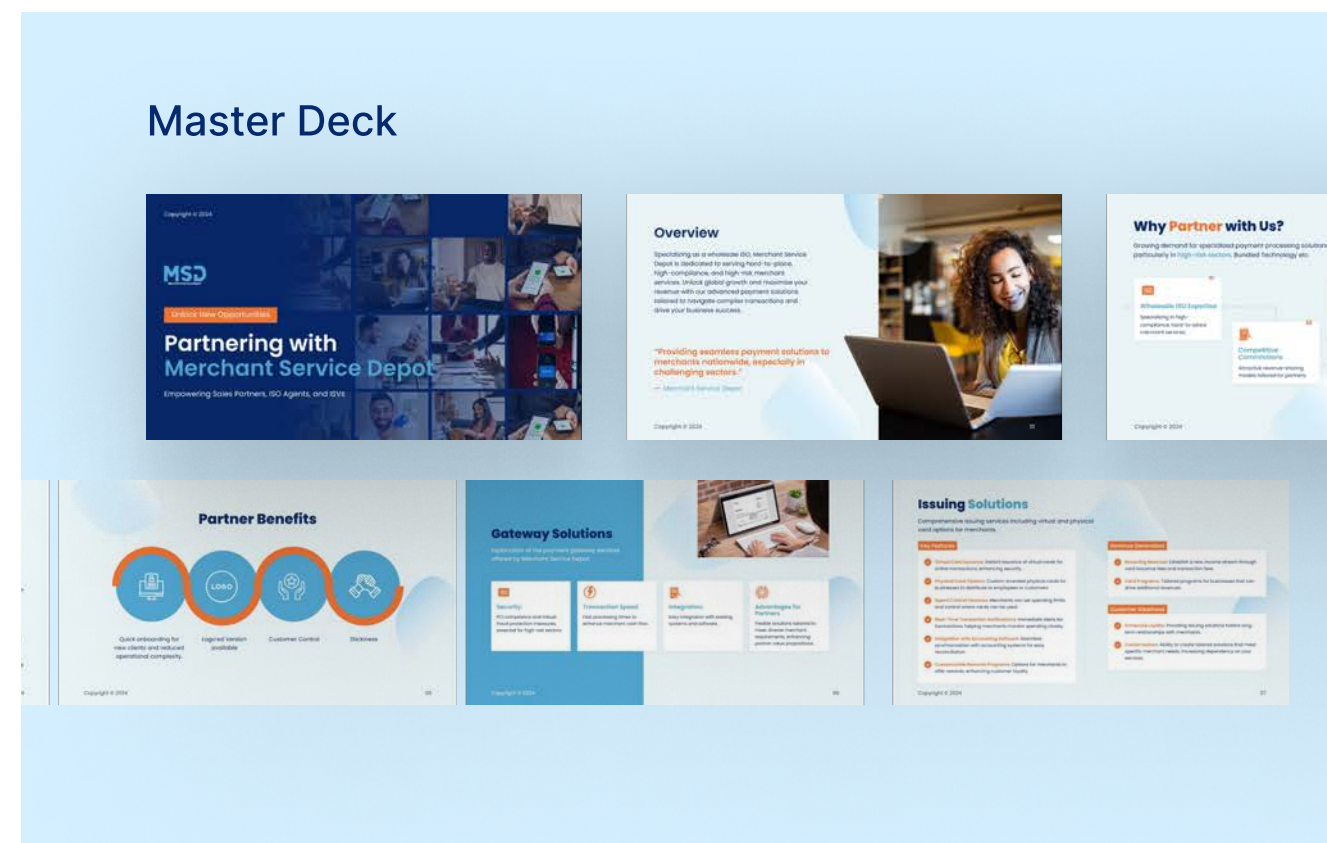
Master Deck

Copyright © 2024

MSD

Unlock New Opportunities

Partnering with Merchant Service Depot

Empowering Sales Partners, ISO Agents, and ISVs

Overview

Specializing as a wholesale ISO, Merchant Service Depot is dedicated to serving hard-to-place, high-compliance, and high-risk merchant services. Unlock global growth and maximize your revenue with our advanced payment solutions tailored to navigate complex transactions and drive your business success.

"Providing seamless payment solutions to merchants nationwide, especially in challenging sectors."

— Merchant Service Depot

Copyright © 2024

Why Partner with Us?

Growing demand for specialized payment processing solutions particularly in high-risk sectors. Bundled Technology etc

Wholesale ISO Expertise

Specializing in high-compliance, hard-to-place merchant services.

Competitive Commissions

Attractive revenue-sharing models tailored for partners.

Copyright © 2024

Partner Benefits

LOGO

Quick onboarding for new clients and reduced operational complexity.

Logoed Version available

Customer Control

Stickiness

Copyright © 2024

Gateway Solutions

Exploration of the payment gateway services offered by Merchant Service Depot.

Security

PCI compliance and robust fraud protection measures essential for high-risk sectors.

Transaction Speed

Fast processing times to enhance merchant cash flow.

Integration

Easy integration with existing systems and software.

Advantages for Partners

Flexible solutions tailored to meet diverse merchant requirements, enhancing partner value propositions.

Copyright © 2024

Issuing Solutions

Comprehensive issuing services including virtual and physical card options for merchants.

Key Features

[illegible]

Revenue Generation

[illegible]

Customer Retention

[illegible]

Copyright © 2024